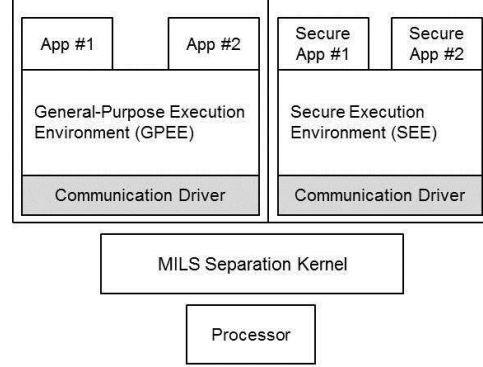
App #1

App #2

General-Purpose Execution Environment (GPEE)

Communication Driver

Secure App #1

Secure App #2

Secure Execution Environment (SEE)

Communication Driver

MILS Separation Kernel

Processor